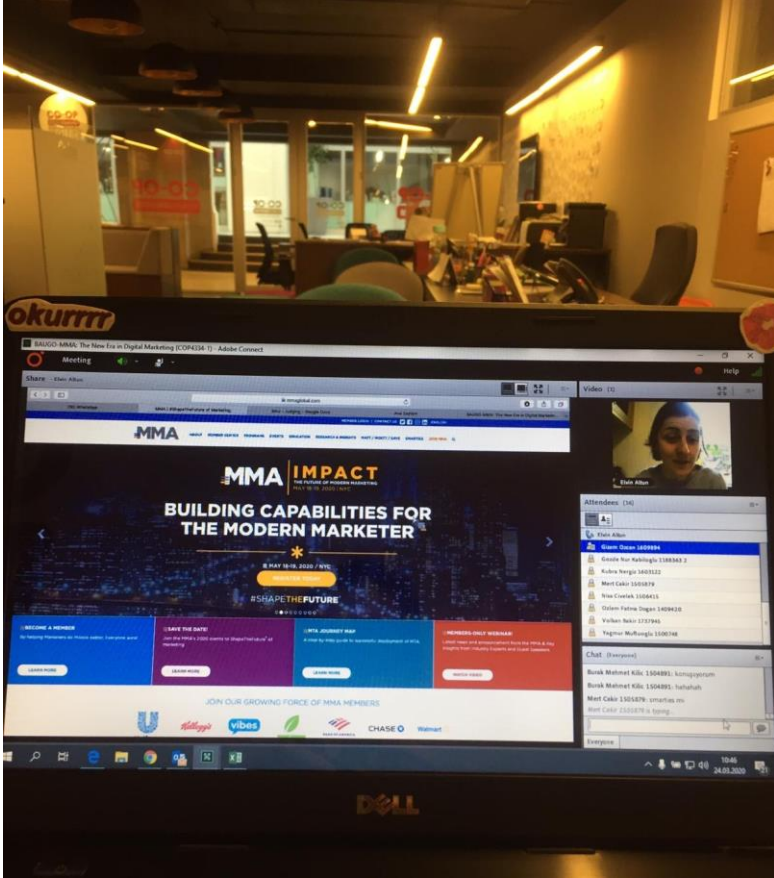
CO-OP

okurrrr

BAUGO-MMA: The New Era in Digital Marketing (COP4334-1) - Adobe Connect

Meeting

Help

Share · Elvin Albun

Video

mmaglobal.com

MMA

MMA | IMPACT
THE FUTURE OF MODERN MARKETING
MAY 18-19, 2020 | NYC

BUILDING CAPABILITIES FOR THE MODERN MARKETER

MAY 18-19, 2020 / NYC

REGISTER TODAY

#SHAPETHEFUTURE

BECOME A MEMBER

SAVE THE DATE!

MTA JOURNEY MAP

MEMBERS-ONLY WEBINAR

LEARN MORE

LEARN MORE

LEARN MORE

WATCH VIDEO

JOIN OUR GROWING FORCE OF MMA MEMBERS

Kellogg's

vibes

CHASE

Walmart

Elvin Albun

Attendees (16)

Elvin Albun

Gizem Ozcan 1609894

Gozde Nur Kebiloglu 1500343 2

Kubra Nergiz 1603122

Mert Cakir 1505879

Nisa Civelek 1508415

Ozlem Fatma Dogan 1409420

Volkan Bekir 1737946

Yagmur Muftuoglu 1500748

Chat (Everyone)

Burak Mehmet Kılıc 1504891: konuşuyorum

Burak Mehmet Kılıc 1504891: hahahah

Mert Cakir 1505879: smartaş mı

Mert Cakir 1505879 is typing...

Everyone

10:46
24.03.2020

DELL